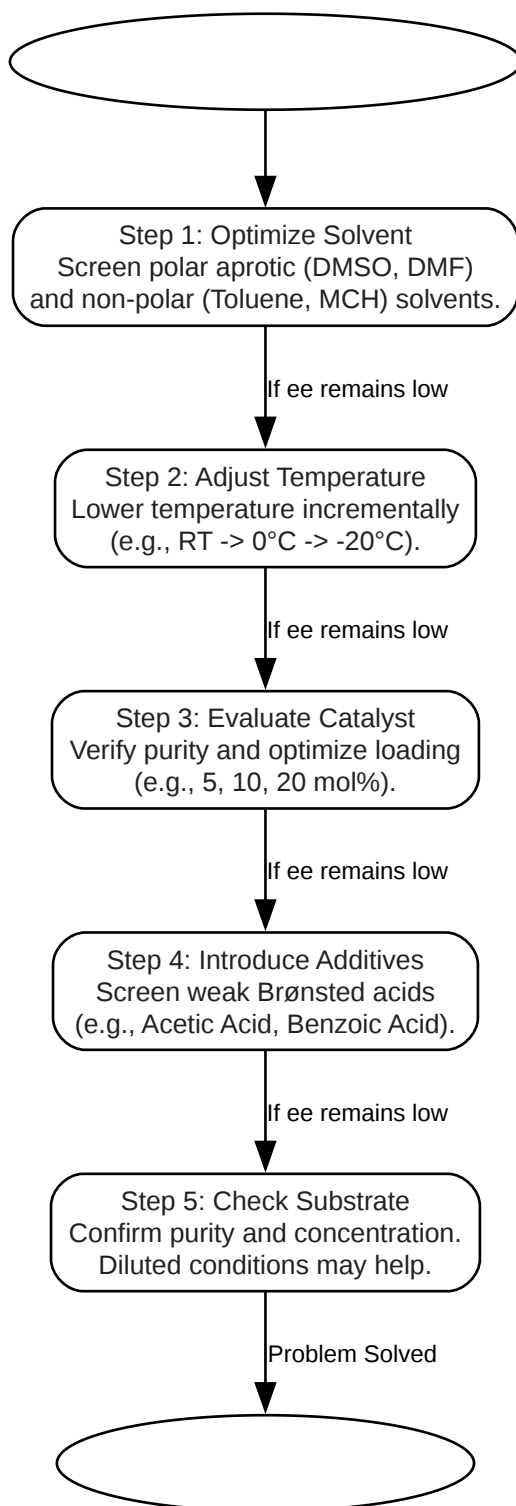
Step 1: Optimize Solvent
Screen polar aprotic (DMSO, DMF) and non-polar (Toluene, MCH) solvents.

If ee remains low

Step 2: Adjust Temperature
Lower temperature incrementally (e.g., RT -> 0°C -> -20°C).

If ee remains low

Step 3: Evaluate Catalyst
Verify purity and optimize loading (e.g., 5, 10, 20 mol%).

If ee remains low

Step 4: Introduce Additives
Screen weak Brønsted acids (e.g., Acetic Acid, Benzoic Acid).

If ee remains low

Step 5: Check Substrate
Confirm purity and concentration. Diluted conditions may help.

Problem Solved